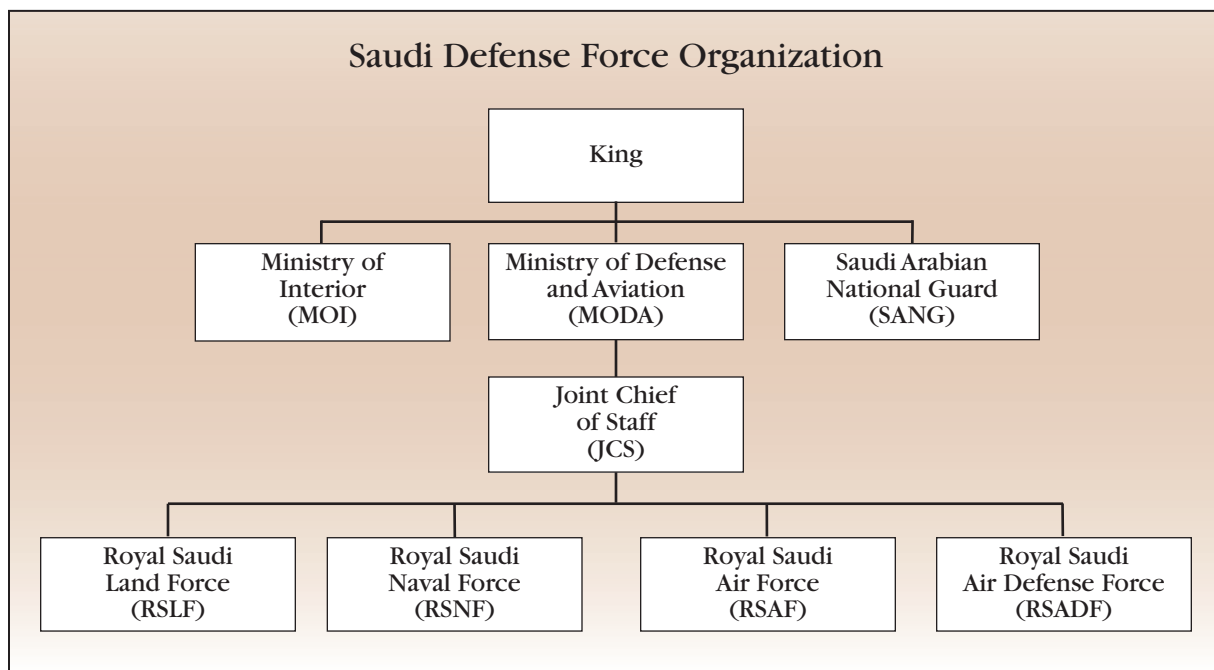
Saudi Defense Force Organization

King

Ministry of Interior (MOI)

Ministry of Defense and Aviation (MODA)

Saudi Arabian National Guard (SANG)

Joint Chief of Staff (JCS)

Royal Saudi Land Force (RSLF)

Royal Saudi Naval Force (RSNF)

Royal Saudi Air Force (RSAF)

Royal Saudi Air Defense Force (RSADF)